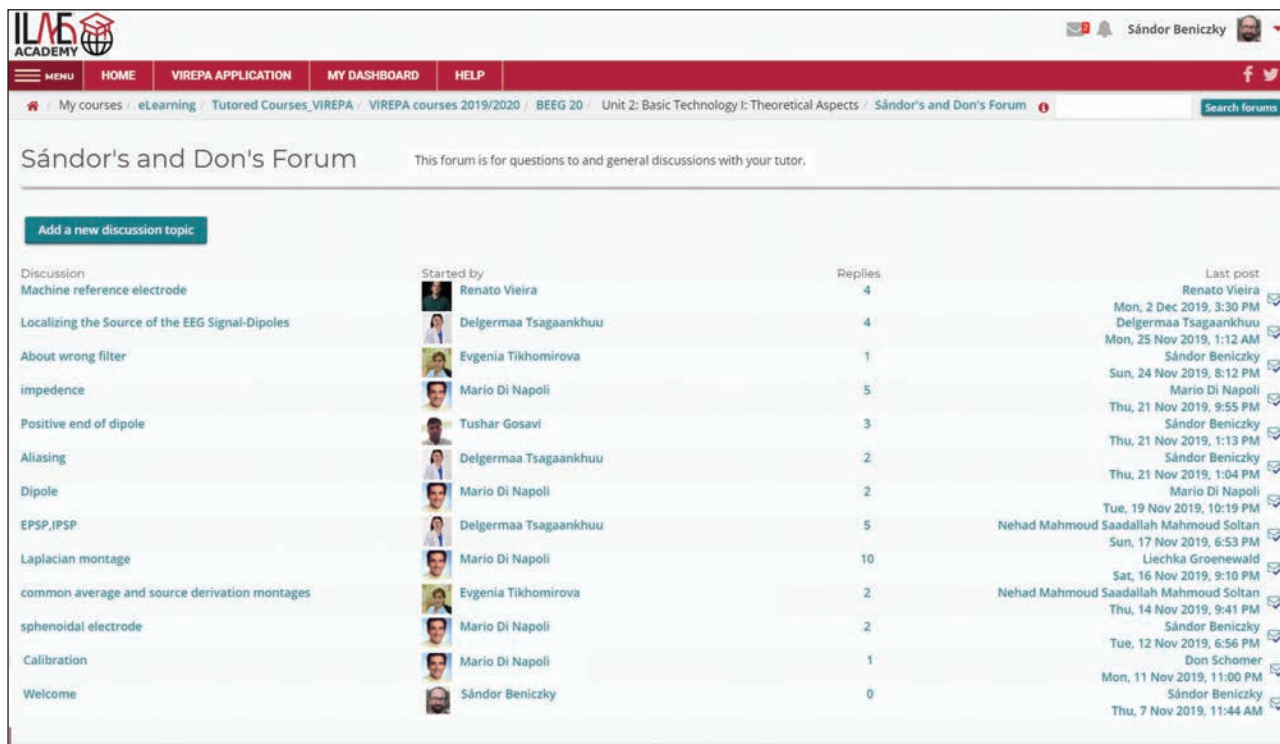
ILAE ACADEMY

Sándor Beniczky

MENU HOME VIREPA APPLICATION MY DASHBOARD HELP

My courses / eLearning / Tutored Courses_VIREPA / VIREPA courses 2019/2020 / BEEG 20 / Unit 2: Basic Technology I: Theoretical Aspects / Sándor's and Don's Forum

Search forums

Sándor's and Don's Forum

This forum is for questions to and general discussions with your tutor.

Add a new discussion topic

| Discussion | Started by | Replies | Last post |
|---|---|---|---|
| Machine reference electrode | Renato Vieira | 4 | Renato Vieira Mon, 2 Dec 2019, 3:30 PM |
| Localizing the Source of the EEG Signal-Dipoles | Delgermaa Tsagaankhuu | 4 | Delgermaa Tsagaankhuu Mon, 25 Nov 2019, 1:12 AM |
| About wrong filter | Evgenia Tikhomirova | 1 | Sándor Beniczky Sun, 24 Nov 2019, 8:12 PM |
| impedence | Mario Di Napoli | 5 | Mario Di Napoli Thu, 21 Nov 2019, 9:55 PM |
| Positive end of dipole | Tushar Gosavi | 3 | Sándor Beniczky Thu, 21 Nov 2019, 1:13 PM |
| Aliasing | Delgermaa Tsagaankhuu | 2 | Sándor Beniczky Thu, 21 Nov 2019, 1:04 PM |
| Dipole | Mario Di Napoli | 2 | Mario Di Napoli Tue, 19 Nov 2019, 10:19 PM |
| EPSP,IPSP | Delgermaa Tsagaankhuu | 5 | Nehad Mahmoud Saadallah Mahmoud Soltan Sun, 17 Nov 2019, 6:53 PM |
| Laplacian montage | Mario Di Napoli | 10 | Liechka Groenewald Sat, 16 Nov 2019, 9:10 PM |
| common average and source derivation montages | Evgenia Tikhomirova | 2 | Nehad Mahmoud Saadallah Mahmoud Soltan Thu, 14 Nov 2019, 9:41 PM |
| sphenoidal electrode | Mario Di Napoli | 2 | Sándor Beniczky Tue, 12 Nov 2019, 6:56 PM |
| Calibration | Mario Di Napoli | 1 | Don Schomer Mon, 11 Nov 2019, 11:00 PM |
| Welcome | Sándor Beniczky | 0 | Sándor Beniczky Thu, 7 Nov 2019, 11:44 AM |